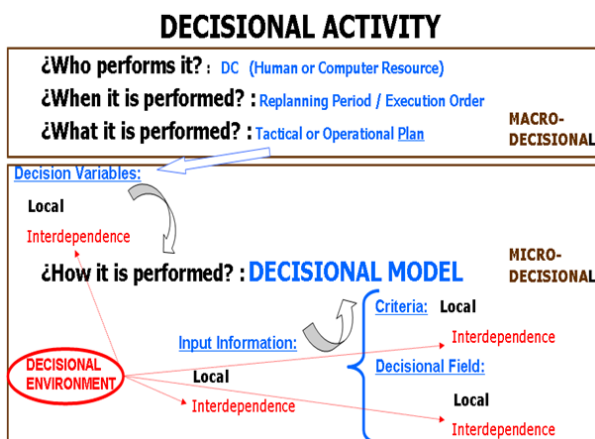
DECISIONAL ACTIVITY

¿Who performs it? : DC (Human or Computer Resource)

¿When it is performed? : Replanning Period / Execution Order

¿What it is performed? : Tactical or Operational Plan

MACRO-DECISIONAL

Decision Variables:

Local

Interdependence

¿How it is performed? : DECISIONAL MODEL

MICRO-DECISIONAL

Criteria: Local

Interdependence

Input Information:

DECISIONAL ENVIRONMENT

Local

Interdependence

Decisional Field:

Local

Interdependence